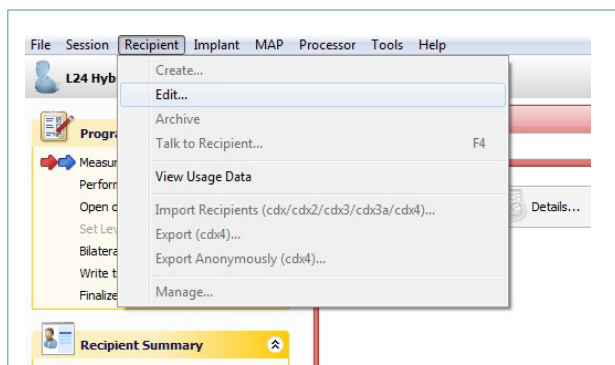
File Session Recipient Implant MAP Processor Tools Help

L24 Hyb

Create...
Edit...
Archive
Talk to Recipient... F4
View Usage Data
Import Recipients (cdx/cdx2/cdx3/cdx3a/cdx4)...
Export (cdx4)...
Export Anonymously (cdx4)...
Manage...

Progra
Measur
Perform
Open c
Set Lev
Bilatera
Write t
Finalize

Details...

Recipient Summary